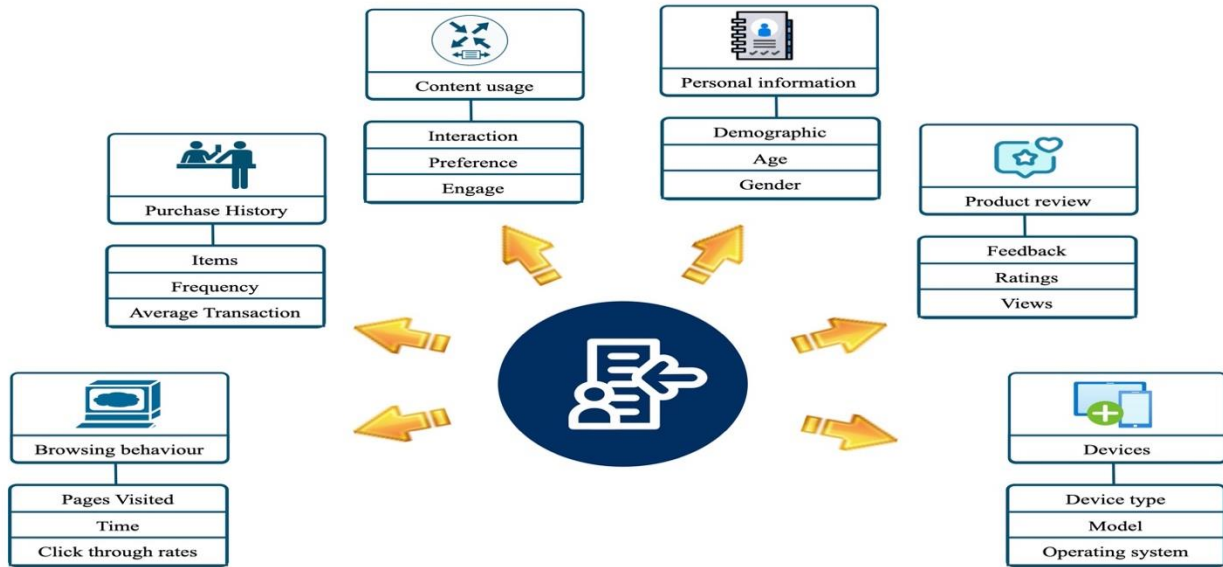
Content usage

Interaction
Preference
Engage

Personal information

Demographic
Age
Gender

Purchase History

Items
Frequency
Average Transaction

Product review

Feedback
Ratings
Views

Browsing behaviour

Pages Visited
Time
Click through rates

Devices

Device type
Model
Operating system